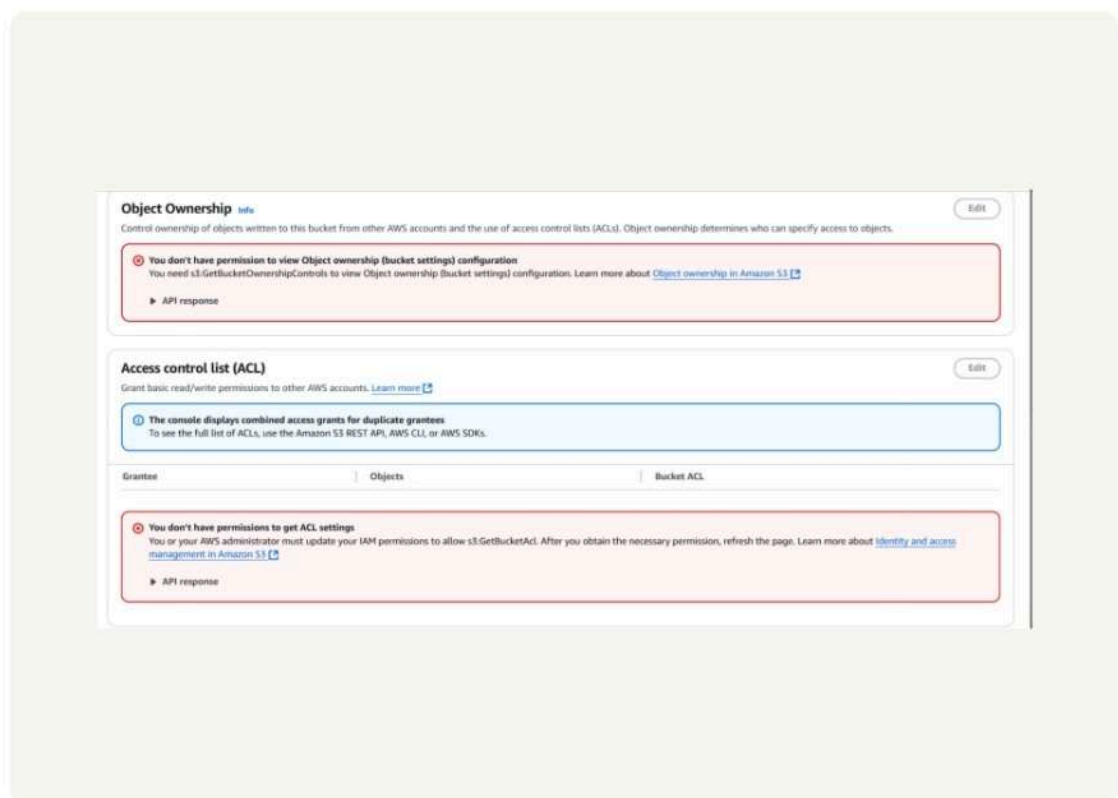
Object Ownership Info

Edit

Control ownership of objects written to this bucket from other AWS accounts and the use of access control lists (ACLs). Object ownership determines who can specify access to objects.

You don't have permission to view Object ownership (bucket settings) configuration
You need s3:GetBucketOwnershipControls to view Object ownership (bucket settings) configuration. Learn more about Object ownership in Amazon S3

▶ API response

Access control list (ACL)

Edit

Grant basic read/write permissions to other AWS accounts. Learn more

The console displays combined access grants for duplicate grantees
To see the full list of ACLs, use the Amazon S3 REST API, AWS CLI, or AWS SDKs.

| Grantee | Objects | Bucket ACL |
|---|---|---|

You don't have permissions to get ACL settings
You or your AWS administrator must update your IAM permissions to allow s3:GetBucketAcl. After you obtain the necessary permission, refresh the page. Learn more about Identity and access management in Amazon S3

▶ API response